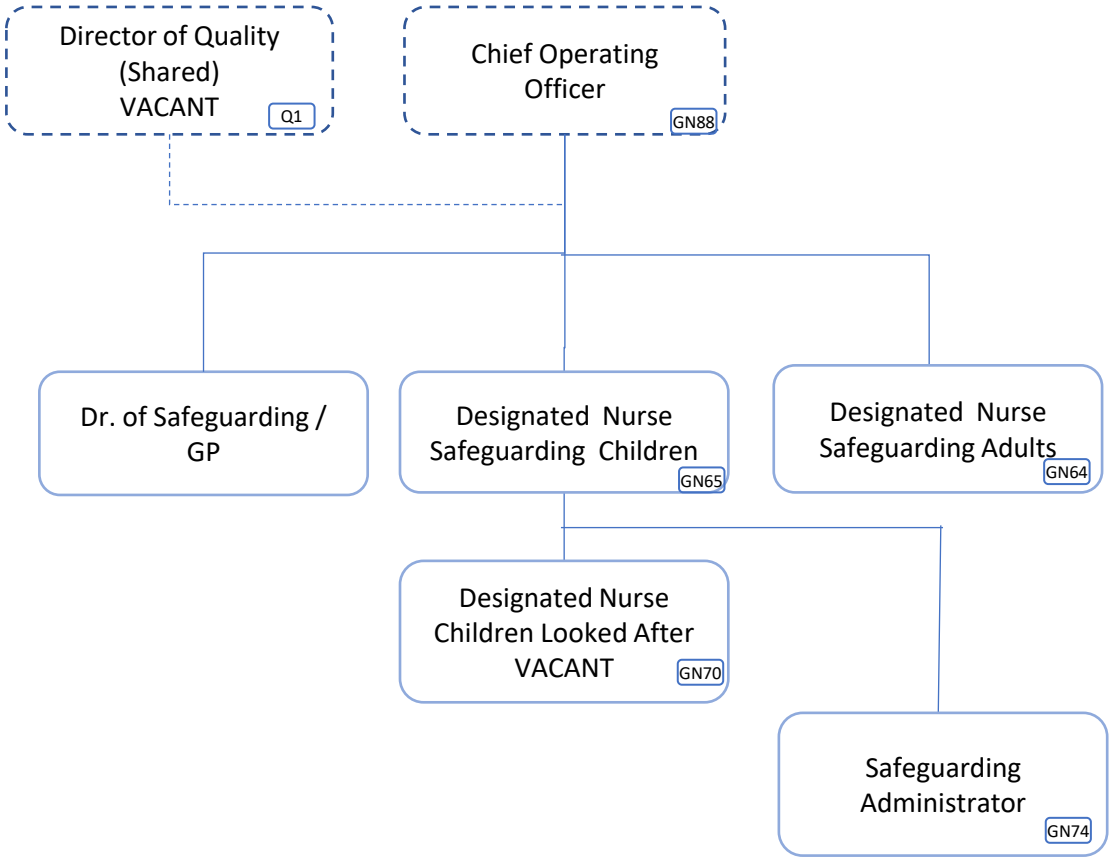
Director of Quality
(Shared)
VACANT
Q1

Chief Operating
Officer
GN88

Dr. of Safeguarding /
GP

Designated Nurse
Safeguarding Children
GN65

Designated Nurse
Safeguarding Adults
GN64

Designated Nurse
Children Looked After
VACANT
GN70

Safeguarding
Administrator
GN74